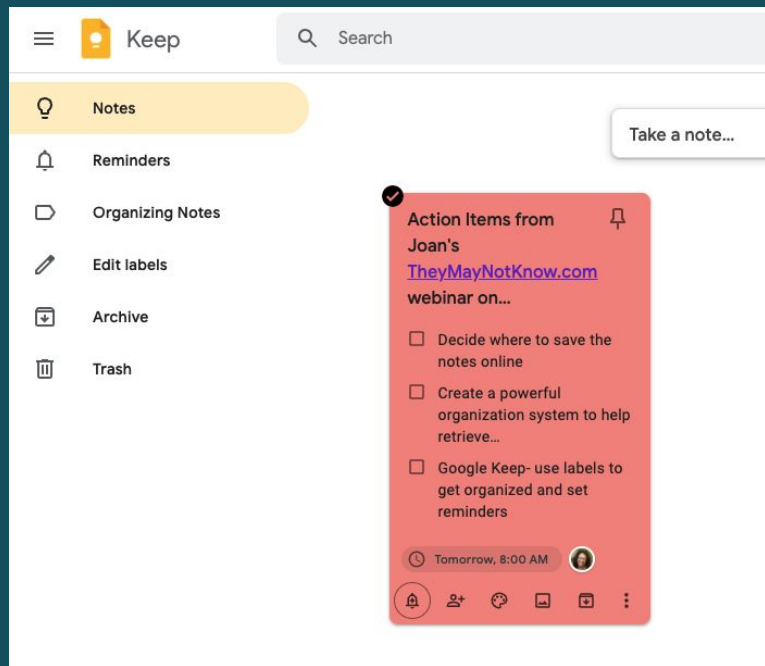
Keep

Search

Notes

Reminders

Organizing Notes

Edit labels

Archive

Trash

Take a note...

Action Items from Joan's TheyMayNotKnow.com webinar on...

Decide where to save the notes online

Create a powerful organization system to help retrieve...

Google Keep- use labels to get organized and set reminders

Tomorrow, 8:00 AM